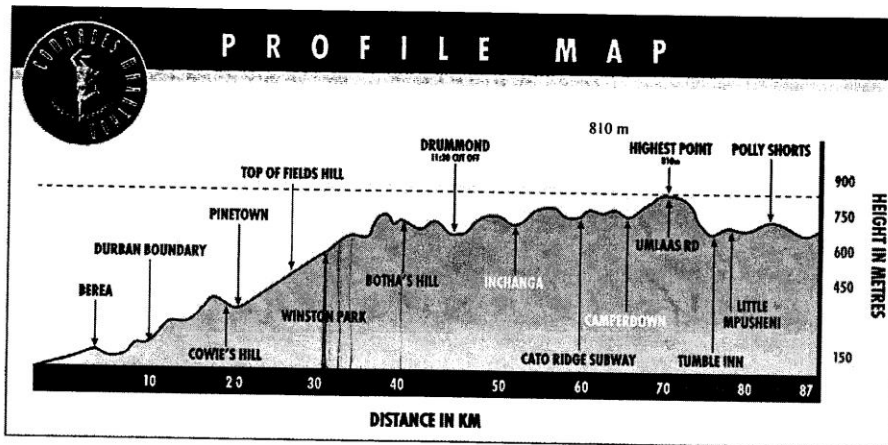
COMRADES MARATHON

PROFILE MAP

810 m

DRUMMOND
11:30 CUT OFF

HIGHEST POINT
810m

POLLY SHORTS

TOP OF FIELDS HILL

PINETOWN

DURBAN BOUNDARY

BEREA

COWIE'S HILL

WINSTON PARK

BOTHA'S HILL

INCHANGA

CATO RIDGE SUBWAY

CAMPERDOWN

UMLAAS RD

TUMBLE INN

LITTLE MPUSHENI

900

750

600

450

150

HEIGHT IN METRES

10 20 30 40 50 60 70 80 87

DISTANCE IN KM